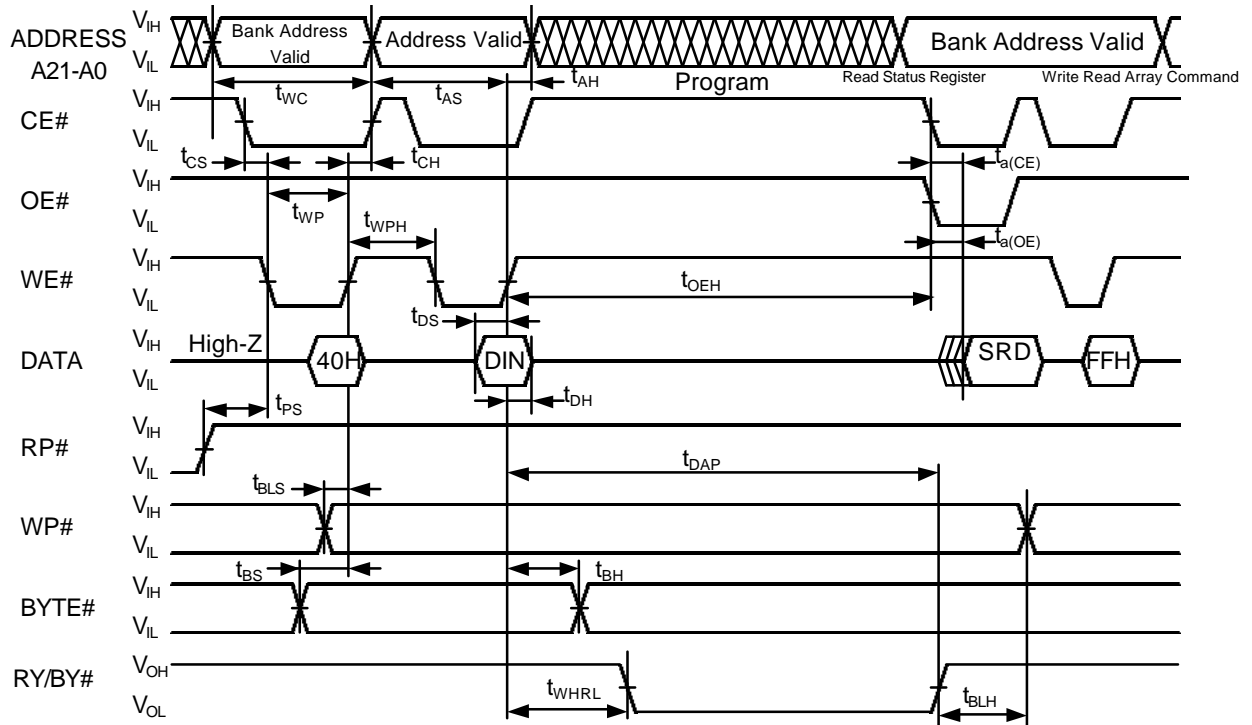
ADDRESS A21-A0
$V_{IH}$
$V_{IL}$
Bank Address Valid
Address Valid
Bank Address Valid
$t_{WC}$
$t_{AS}$
$t_{AH}$
Program
Read Status Register
Write Read Array Command
CE#
$V_{IH}$
$V_{IL}$
$t_{CS}$
$t_{CH}$
$t_{a(CE)}$
OE#
$V_{IH}$
$V_{IL}$
$t_{WP}$
$t_{WPH}$
$t_{a(OE)}$
WE#
$V_{IH}$
$V_{IL}$
$t_{OEH}$
$t_{DS}$
DATA
$V_{IH}$
$V_{IL}$
High-Z
40H
DIN
SRD
FFH
$t_{DH}$
$t_{PS}$
RP#
$V_{IH}$
$V_{IL}$
$t_{DAP}$
$t_{BLS}$
WP#
$V_{IH}$
$V_{IL}$
$t_{BS}$
$t_{BH}$
BYTE#
$V_{IH}$
$V_{IL}$
RY/BY#
$V_{OH}$
$V_{OL}$
$t_{WHRL}$
$t_{BLH}$